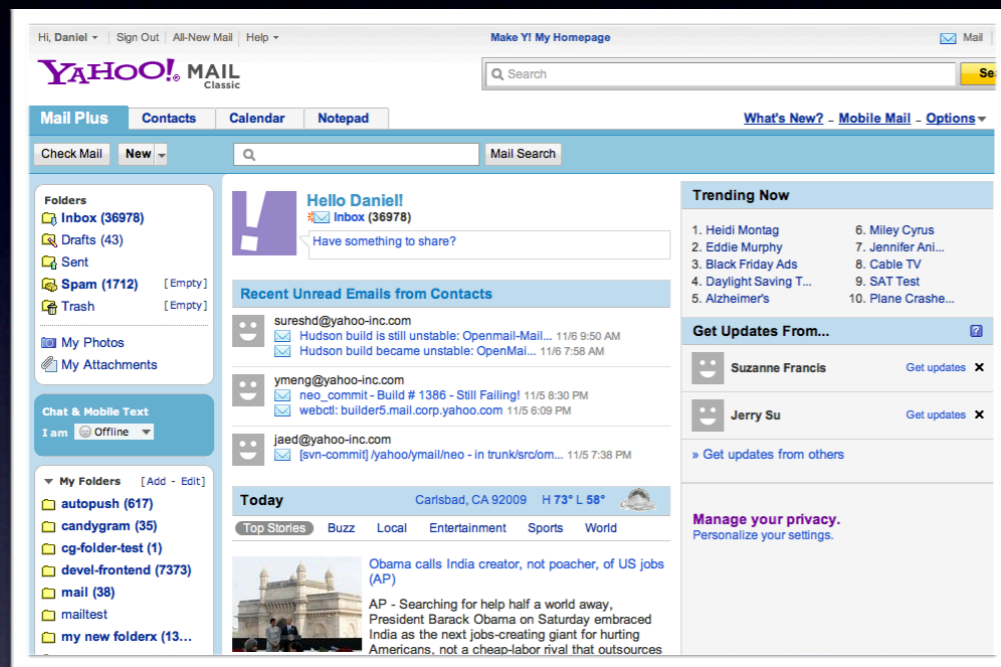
Hi, Daniel | Sign Out | All-New Mail | Help | Make Y! My Homepage | Mail

YAHOO! MAIL Classic

Search | Se

Mail Plus | Contacts | Calendar | Notepad

What's New? - Mobile Mail - Options

Check Mail | New | Mail Search

Folders
Inbox (36978)
Drafts (43)
Sent
Spam (1712) [Empty]
Trash [Empty]

My Photos
My Attachments

Chat & Mobile Text
I am Offline

My Folders [Add - Edit]
autopush (617)
candygram (35)
cg-folder-test (1)
devel-frontend (7373)
mail (38)
mailtest
my new folderx (13...

Hello Daniel!
Inbox (36978)
Have something to share?

Recent Unread Emails from Contacts

sureshd@yahoo-inc.com
Hudson build is still unstable: Openmail-Mail... 11/6 9:50 AM
Hudson build became unstable: OpenMai... 11/6 7:58 AM

ymeng@yahoo-inc.com
neo_commit - Build # 1386 - Still Failing! 11/5 8:30 PM
webctl: builder5.mail.corp.yahoo.com 11/5 6:09 PM

jaed@yahoo-inc.com
[svn-commit] /yahoo/ymail/neo - in trunk/src/om... 11/5 7:38 PM

Today Carlsbad, CA 92009 H 73° L 58°

Top Stories | Buzz | Local | Entertainment | Sports | World

Obama calls India creator, not poacher, of US jobs (AP)

AP - Searching for help half a world away, President Barack Obama on Saturday embraced India as the next jobs-creating giant for hurting Americans, not a cheap-labor rival that outsources

Trending Now
1. Heidi Montag
2. Eddie Murphy
3. Black Friday Ads
4. Daylight Saving T...
5. Alzheimer's
6. Miley Cyrus
7. Jennifer Ani...
8. Cable TV
9. SAT Test
10. Plane Crashe...

Get Updates From... ?

Suzanne Francis Get updates ×

Jerry Su Get updates ×

» Get updates from others

Manage your privacy.
Personalize your settings.